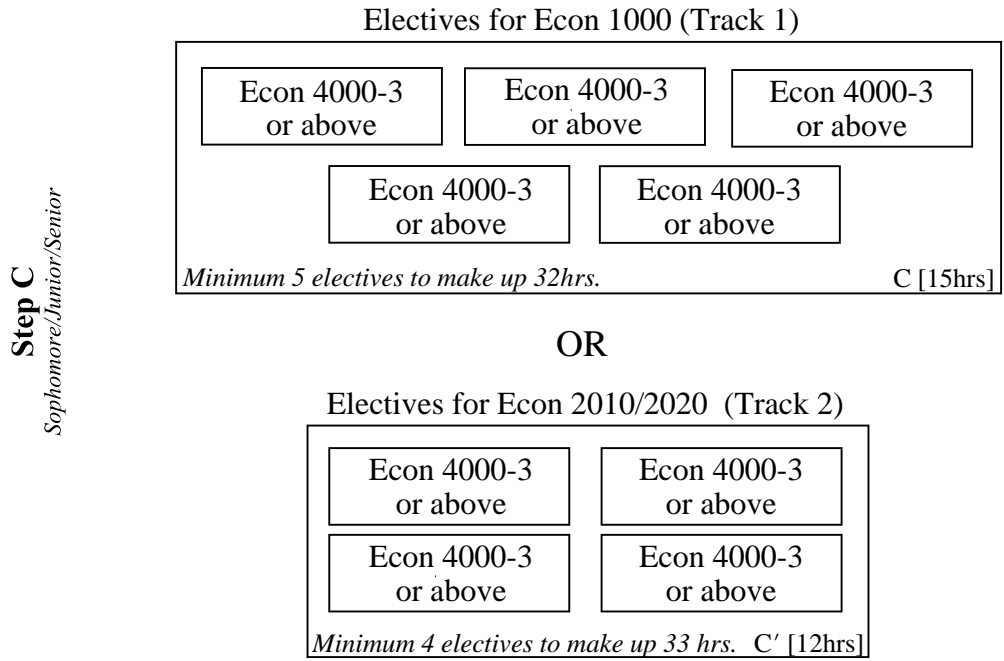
Step C
Sophomore/Junior/Senior

Electives for Econ 1000 (Track 1)

Econ 4000-3 or above

Econ 4000-3 or above

Econ 4000-3 or above

Econ 4000-3 or above

Econ 4000-3 or above

Minimum 5 electives to make up 32hrs.

C [15hrs]

OR

Electives for Econ 2010/2020 (Track 2)

Econ 4000-3 or above

Econ 4000-3 or above

Econ 4000-3 or above

Econ 4000-3 or above

Minimum 4 electives to make up 33 hrs.

C′ [12hrs]